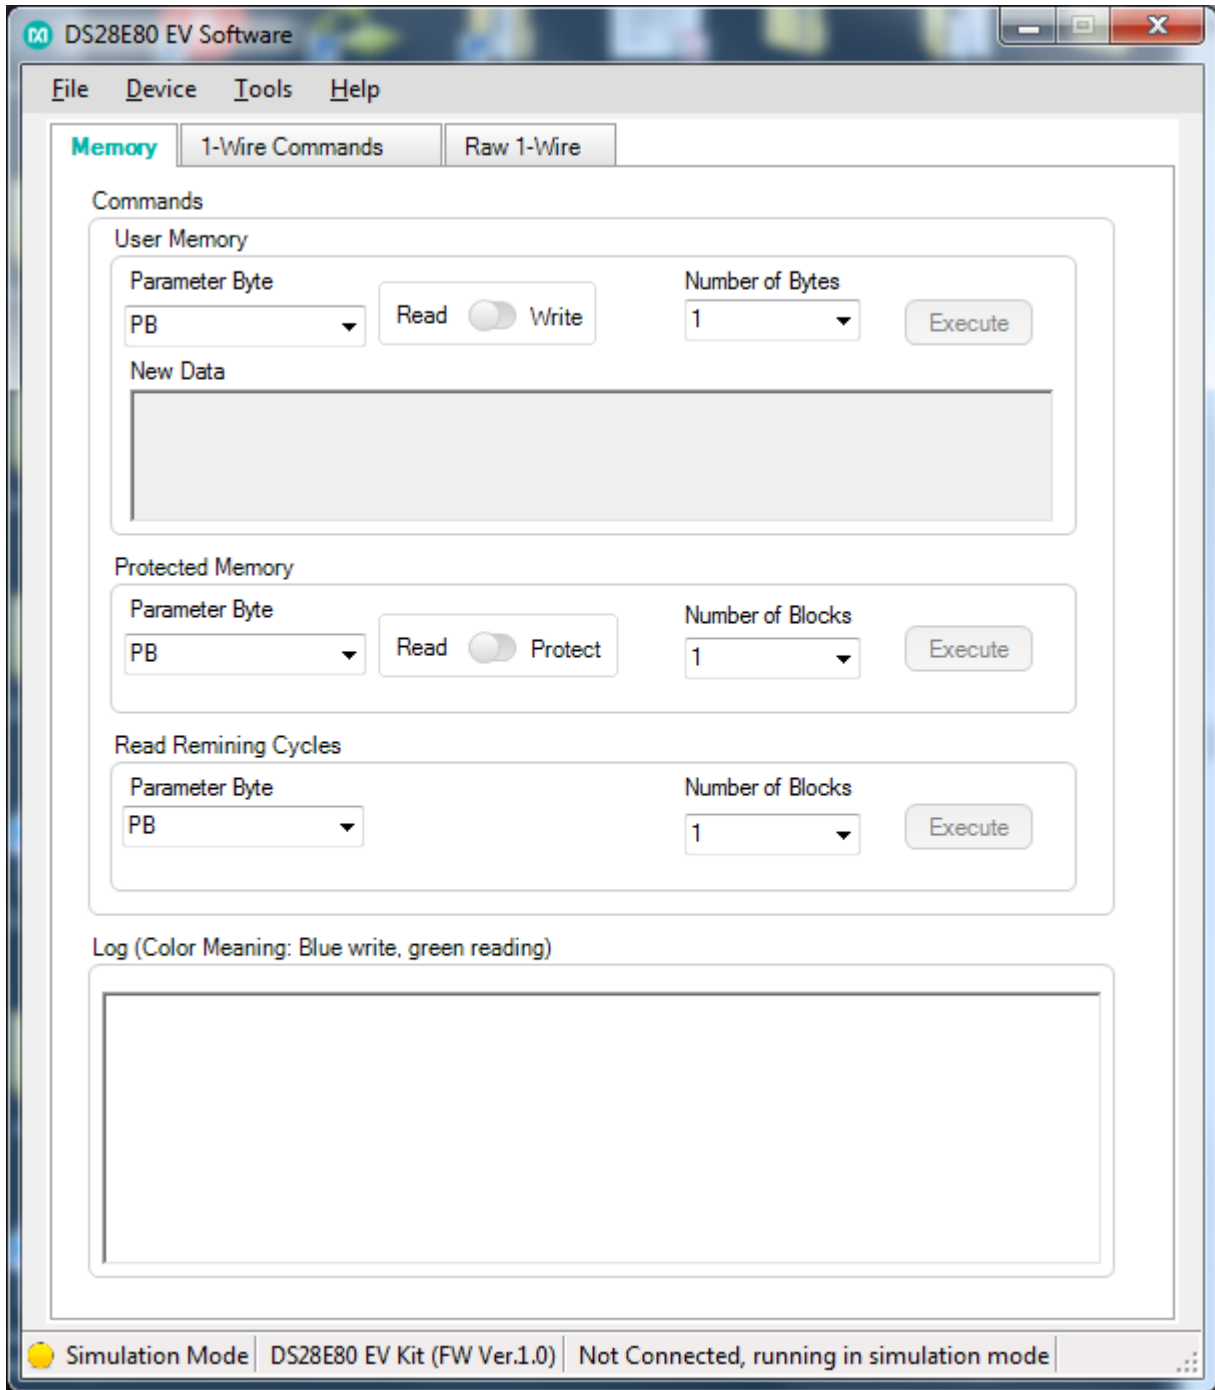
DS28E80 EV Software

File Device Tools Help

Memory | 1-Wire Commands | Raw 1-Wire

Commands

User Memory

Parameter Byte
PB

Read Write

Number of Bytes
1

Execute

New Data

Protected Memory

Parameter Byte
PB

Read Protect

Number of Blocks
1

Execute

Read Remining Cycles

Parameter Byte
PB

Number of Blocks
1

Execute

Log (Color Meaning: Blue write, green reading)

Simulation Mode | DS28E80 EV Kit (FW Ver.1.0) | Not Connected, running in simulation mode